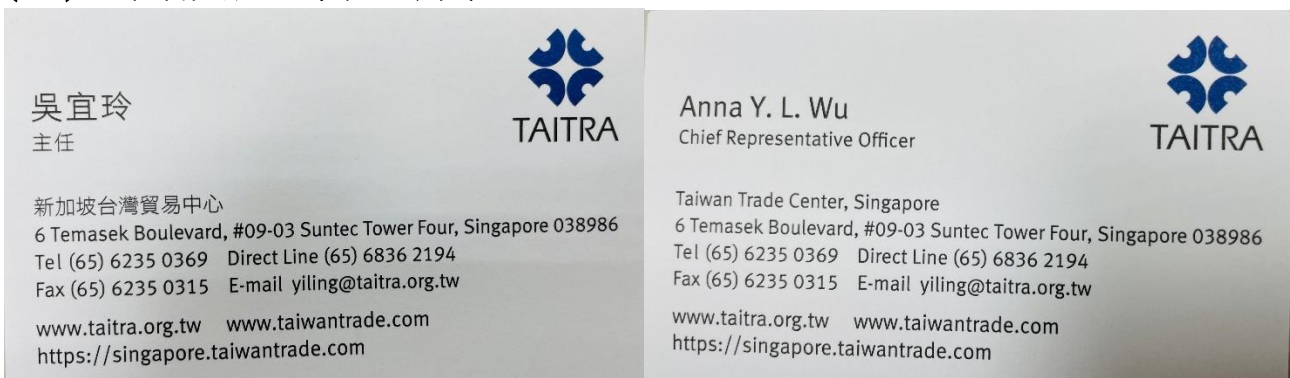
吳宜玲
主任

TAITRA

新加坡台灣貿易中心
6 Temasek Boulevard, #09-03 Suntec Tower Four, Singapore 038986
Tel (65) 6235 0369 Direct Line (65) 6836 2194
Fax (65) 6235 0315 E-mail yiling@taitra.org.tw

www.taitra.org.tw www.taiwantrade.com
https://singapore.taiwantrade.com

Anna Y. L. Wu
Chief Representative Officer

TAITRA

Taiwan Trade Center, Singapore
6 Temasek Boulevard, #09-03 Suntec Tower Four, Singapore 038986
Tel (65) 6235 0369 Direct Line (65) 6836 2194
Fax (65) 6235 0315 E-mail yiling@taitra.org.tw

www.taitra.org.tw www.taiwantrade.com
https://singapore.taiwantrade.com